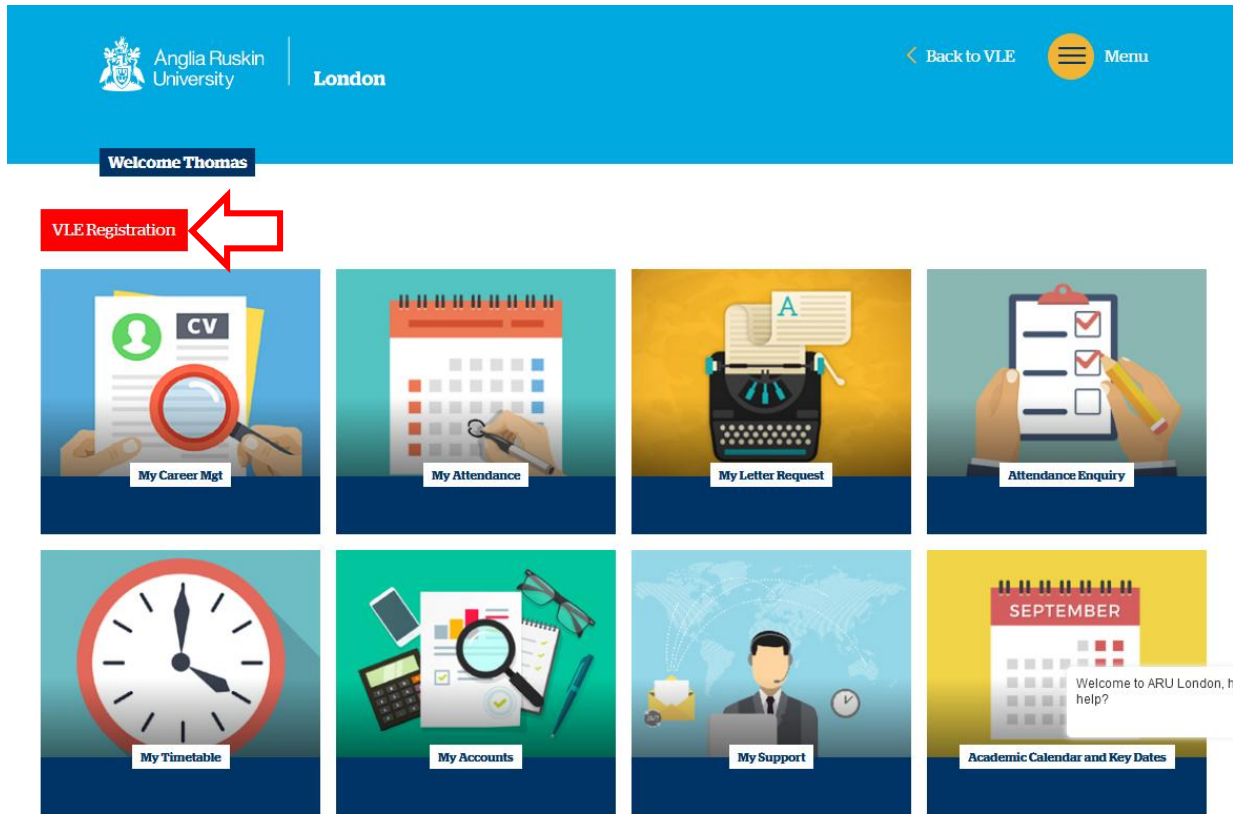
Anglia Ruskin University | London

Back to VLE

Menu

Welcome Thomas

VLE Registration

CV

My Career Mgt

My Attendance

A

My Letter Request

Attendance Enquiry

My Timetable

My Accounts

My Support

SEPTEMBER

Welcome to ARU London, h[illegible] help?

Academic Calendar and Key Dates